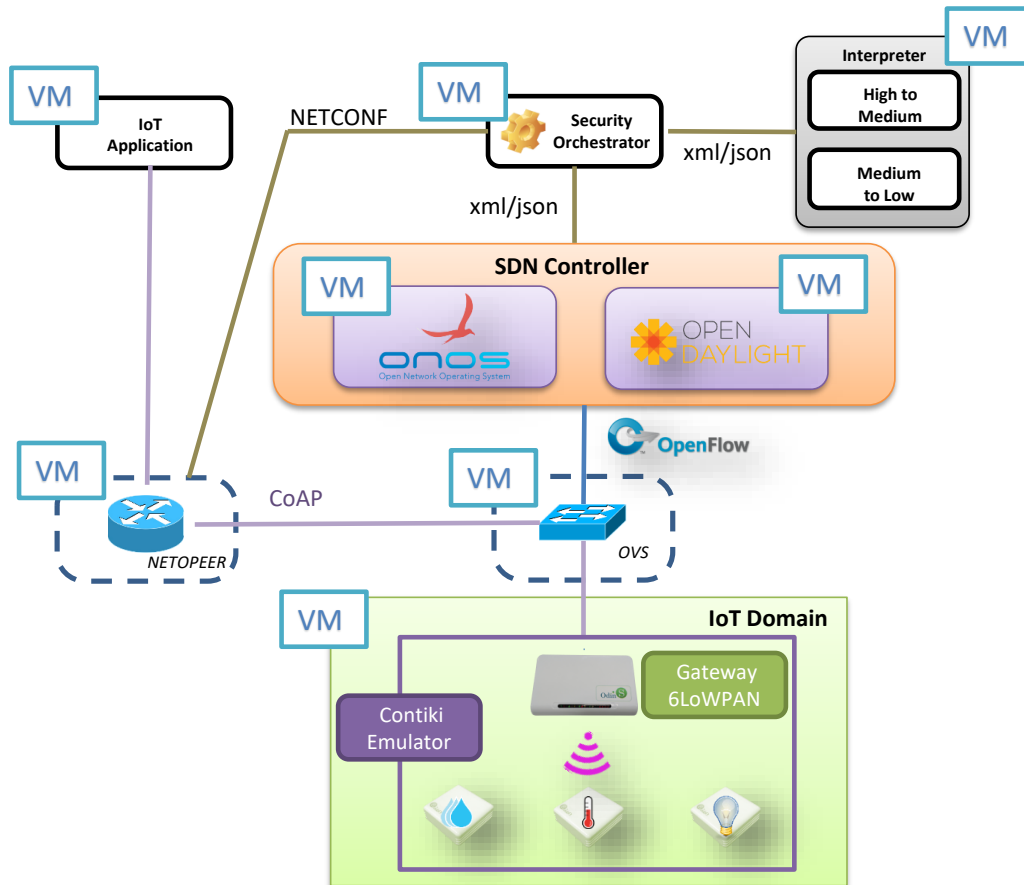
VM

Interpreter

High to Medium

Medium to Low

VM

IoT Application

NETCONF

VM

Security Orchestrator

xml/json

xml/json

SDN Controller

VM

onos

Open Network Operating System

VM

OPEN DAYLIGHT

OpenFlow

VM

CoAP

NETOPEER

VM

OVS

VM

IoT Domain

Gateway 6LoWPAN

Contiki Emulator